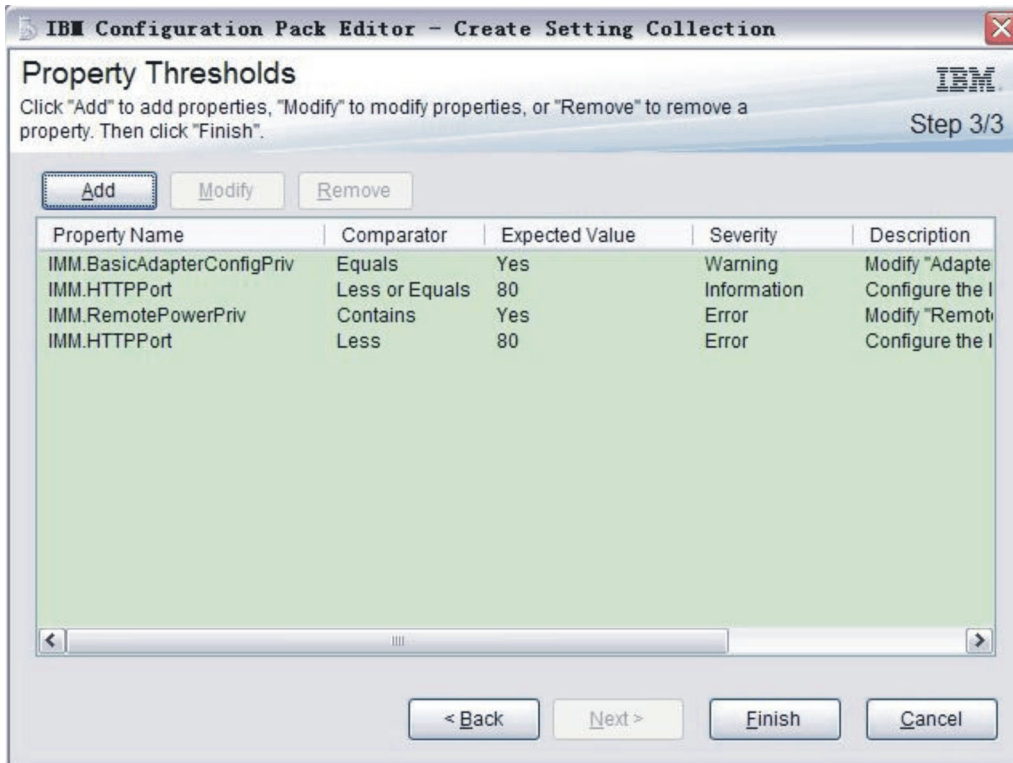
IBM Configuration Pack Editor - Create Setting Collection

Property Thresholds

IBM.

Click "Add" to add properties, "Modify" to modify properties, or "Remove" to remove a property. Then click "Finish".

Step 3/3

Add Modify Remove

| Property Name | Comparator | Expected Value | Severity | Description |
|---|---|---|---|---|
| IMM.BasicAdapterConfigPriv | Equals | Yes | Warning | Modify "Adapte |
| IMM.HTTPPort | Less or Equals | 80 | Information | Configure the I |
| IMM.RemotePowerPriv | Contains | Yes | Error | Modify "Remot |
| IMM.HTTPPort | Less | 80 | Error | Configure the I |

< Back Next > Finish Cancel